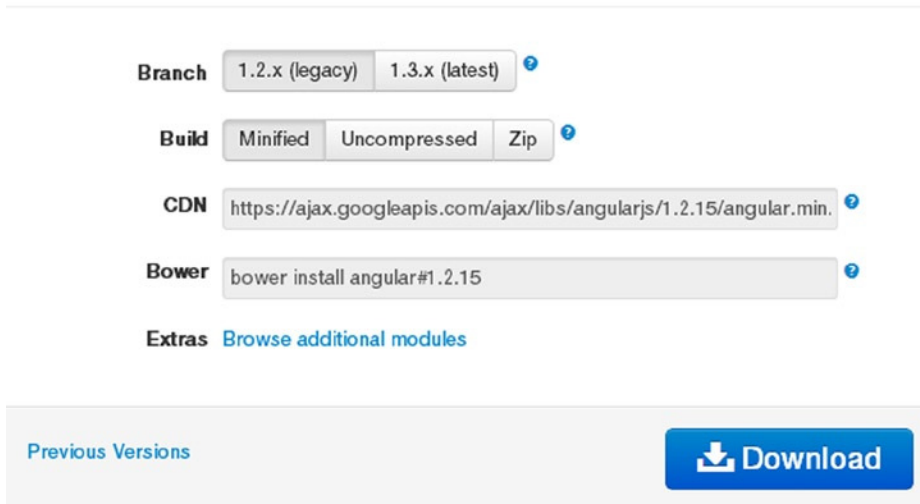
Branch 1.2.x (legacy) 1.3.x (latest) ?

Build Minified Uncompressed Zip ?

CDN https://ajax.googleapis.com/ajax/libs/angularjs/1.2.15/angular.min. ?

Bower bower install angular#1.2.15 ?

Extras Browse additional modules

Previous Versions

Download